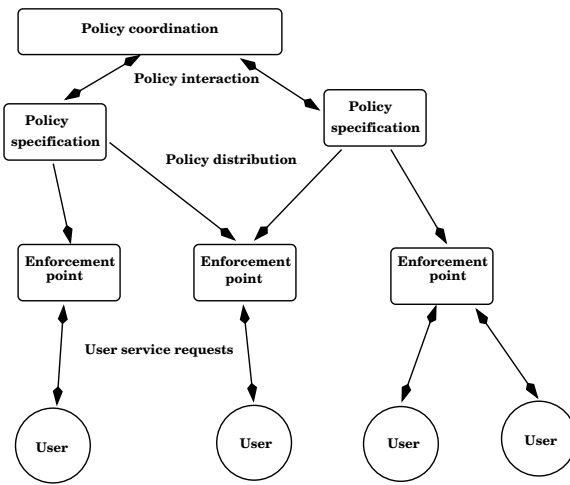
Policy coordination

Policy interaction

Policy specification

Policy specification

Policy distribution

Enforcement point

Enforcement point

Enforcement point

User service requests

User

User

User

User